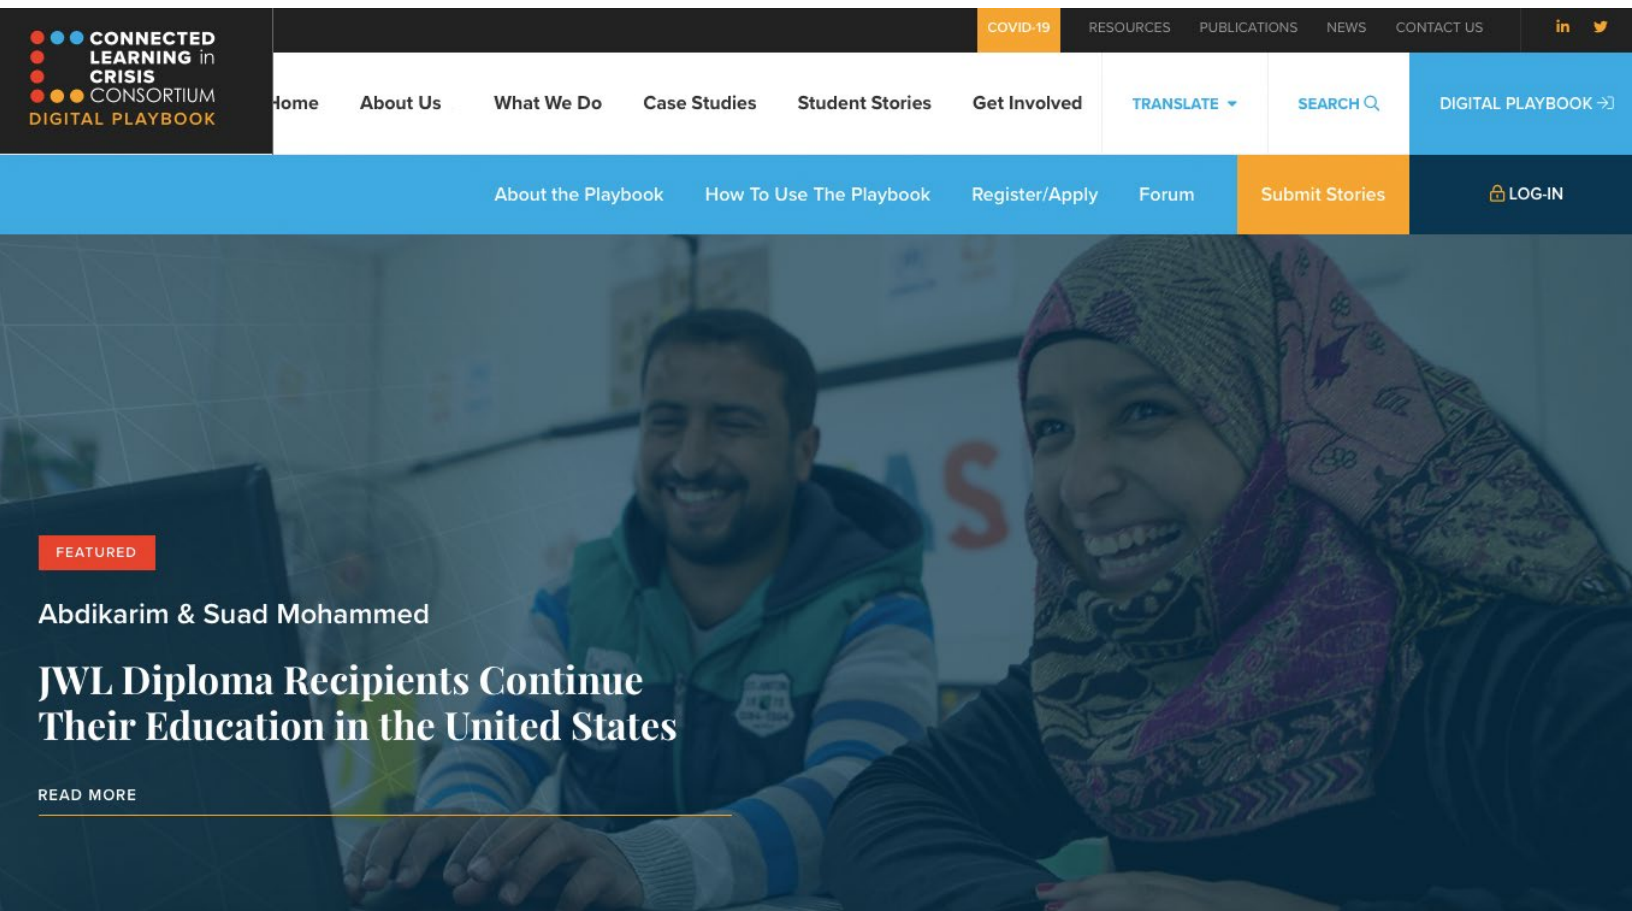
CONNECTED LEARNING in CRISIS CONSORTIUM
DIGITAL PLAYBOOK

COVID-19 RESOURCES PUBLICATIONS NEWS CONTACT US in

Home About Us What We Do Case Studies Student Stories Get Involved TRANSLATE SEARCH DIGITAL PLAYBOOK

About the Playbook How To Use The Playbook Register/Apply Forum Submit Stories LOG-IN

FEATURED

Abdikarim & Suad Mohammed

JWL Diploma Recipients Continue Their Education in the United States

READ MORE